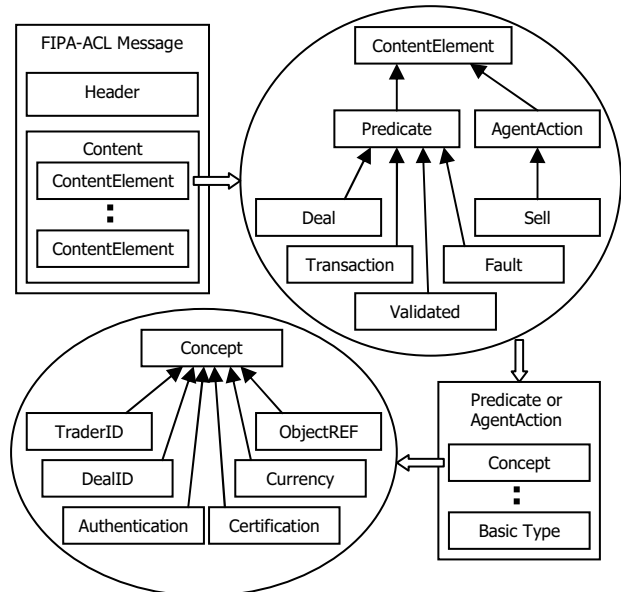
FIPA-ACL Message

Header

Content

ContentElement

:

ContentElement

ContentElement

Predicate

AgentAction

Deal

Transaction

Validated

Fault

Sell

Concept

TraderID

DealID

Authentication

Certification

Currency

ObjectREF

Predicate or AgentAction

Concept

:

Basic Type